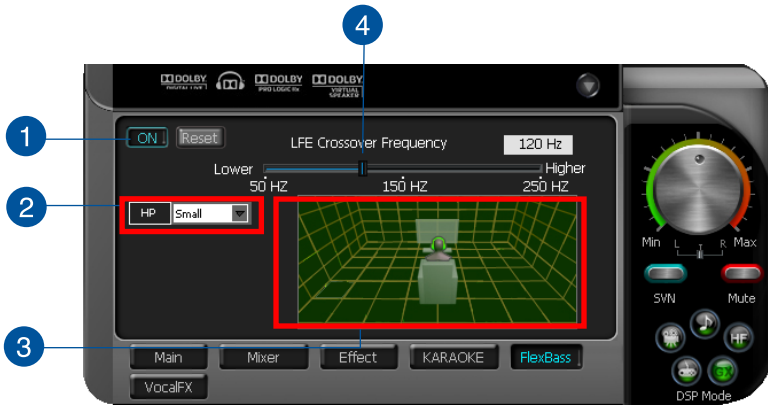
4

DOLBY DIGITAL LIVE DOLBY PRO LOGIC IIx DOLBY VIRTUAL SPEAKER

1

ON Reset

LFE Crossover Frequency

120 Hz

Lower Higher

50 HZ 150 HZ 250 HZ

2

HP Small

3

Main Mixer Effect KARAOKE FlexBass

VocalFX

Min L R Max

SVN Mute

HF

DSP Mode